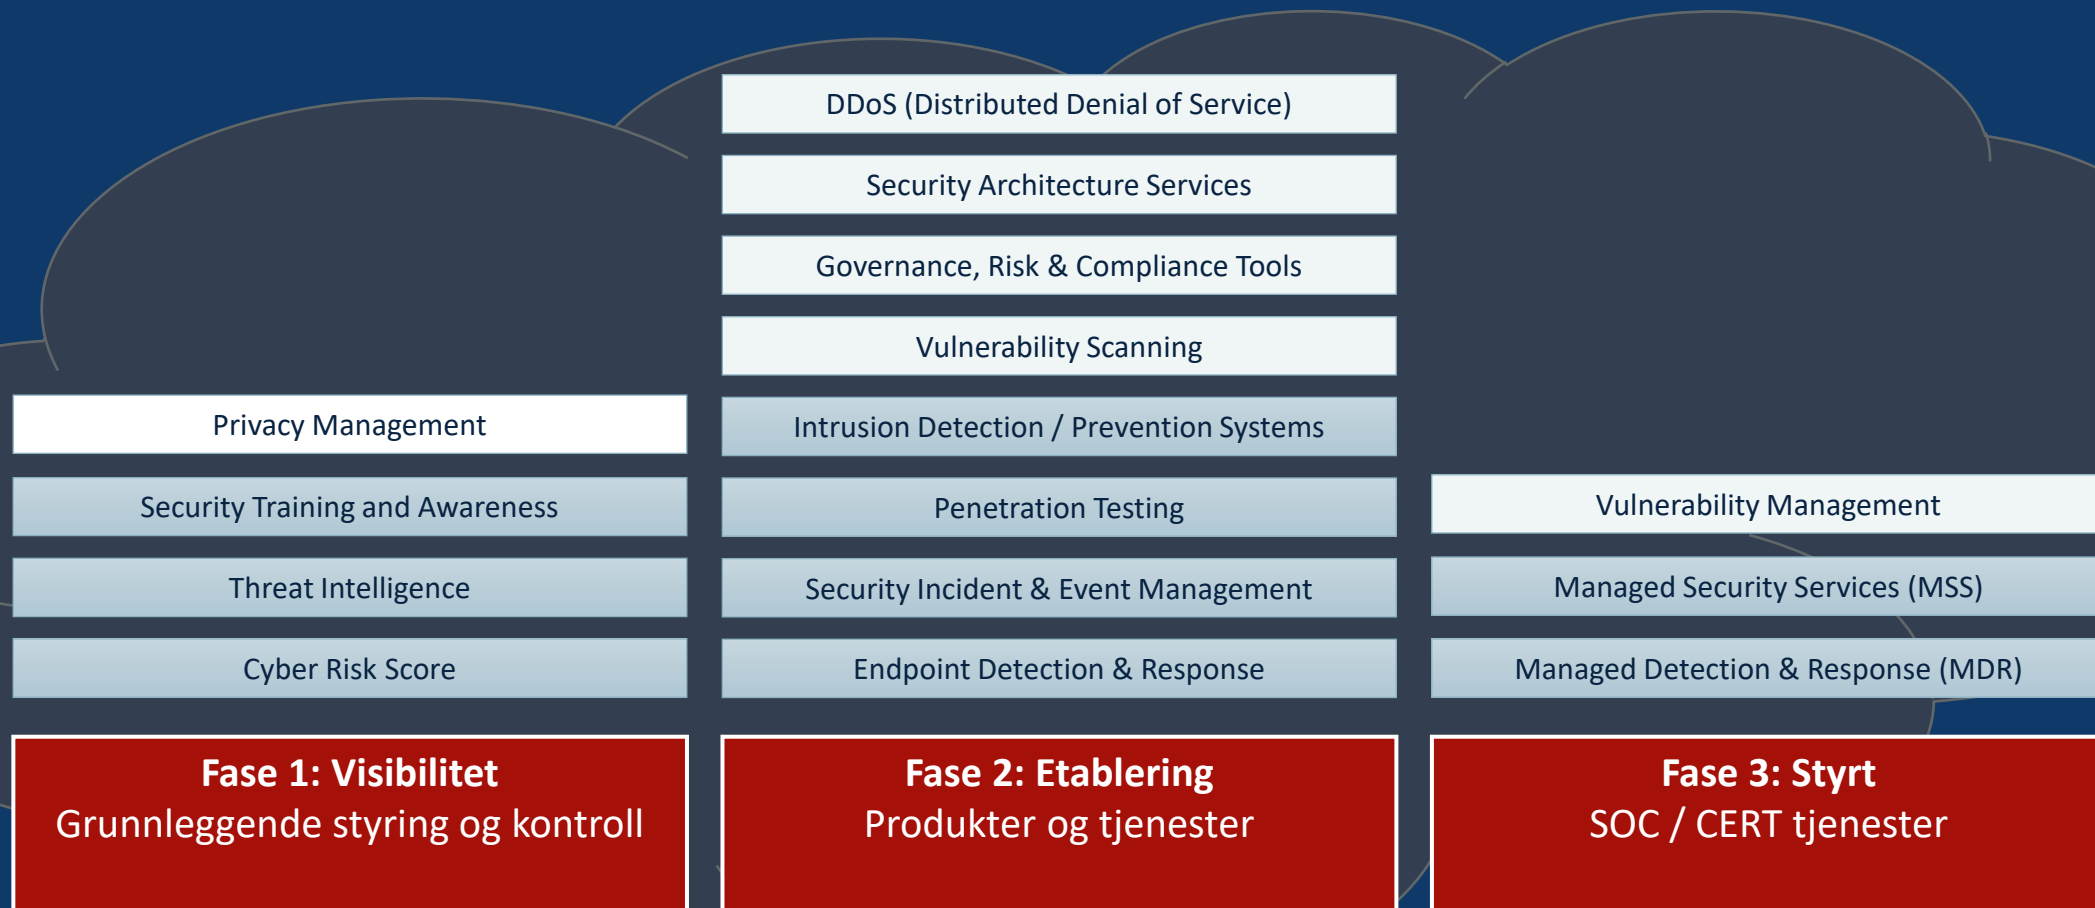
Privacy Management

Security Training and Awareness

Threat Intelligence

Cyber Risk Score

**Fase 1: Visibilitet**
Grunnleggende styring og kontroll

DDoS (Distributed Denial of Service)

Security Architecture Services

Governance, Risk & Compliance Tools

Vulnerability Scanning

Intrusion Detection / Prevention Systems

Penetration Testing

Security Incident & Event Management

Endpoint Detection & Response

**Fase 2: Etablering**
Produkter og tjenester

Vulnerability Management

Managed Security Services (MSS)

Managed Detection & Response (MDR)

**Fase 3: Styrt**
SOC / CERT tjenester